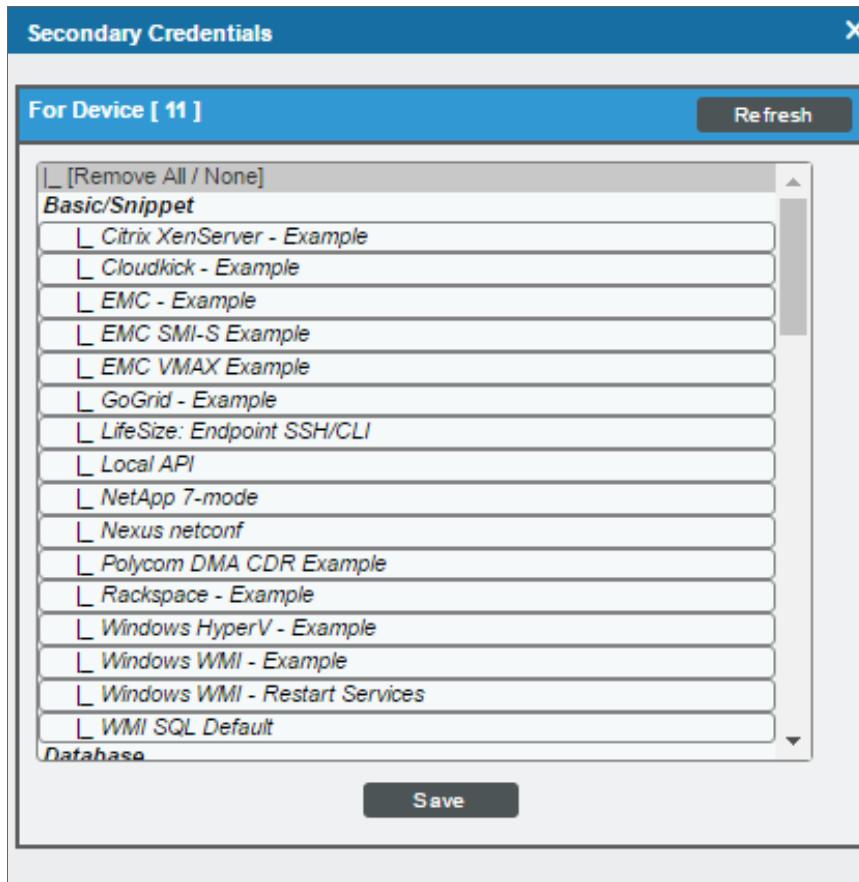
Secondary Credentials

For Device [ 11 ]

Refresh

|_ [Remove All / None]

Basic/Snippet

|_ Citrix XenServer - Example

|_ Cloudkick - Example

|_ EMC - Example

|_ EMC SMI-S Example

|_ EMC VMAX Example

|_ GoGrid - Example

|_ LifeSize: Endpoint SSH/CLI

|_ Local API

|_ NetApp 7-mode

|_ Nexus netconf

|_ Polycom DMA CDR Example

|_ Rackspace - Example

|_ Windows HyperV - Example

|_ Windows WMI - Example

|_ Windows WMI - Restart Services

|_ WMI SQL Default

Database

Save